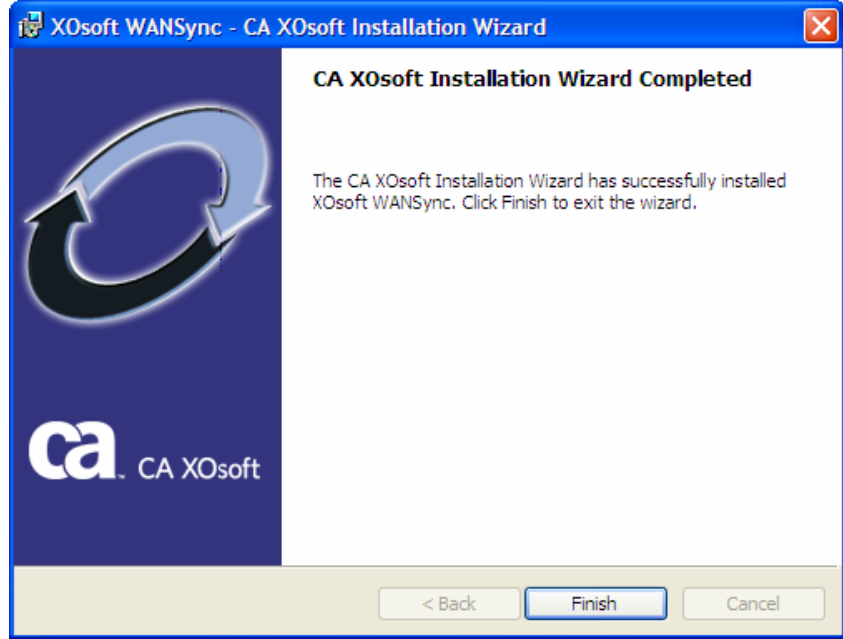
XOsoft WANSync - CA XOsoft Installation Wizard

CA XOsoft Installation Wizard Completed

The CA XOsoft Installation Wizard has successfully installed XOsoft WANSync. Click Finish to exit the wizard.

ca CA XOsoft

< Back

Finish

Cancel